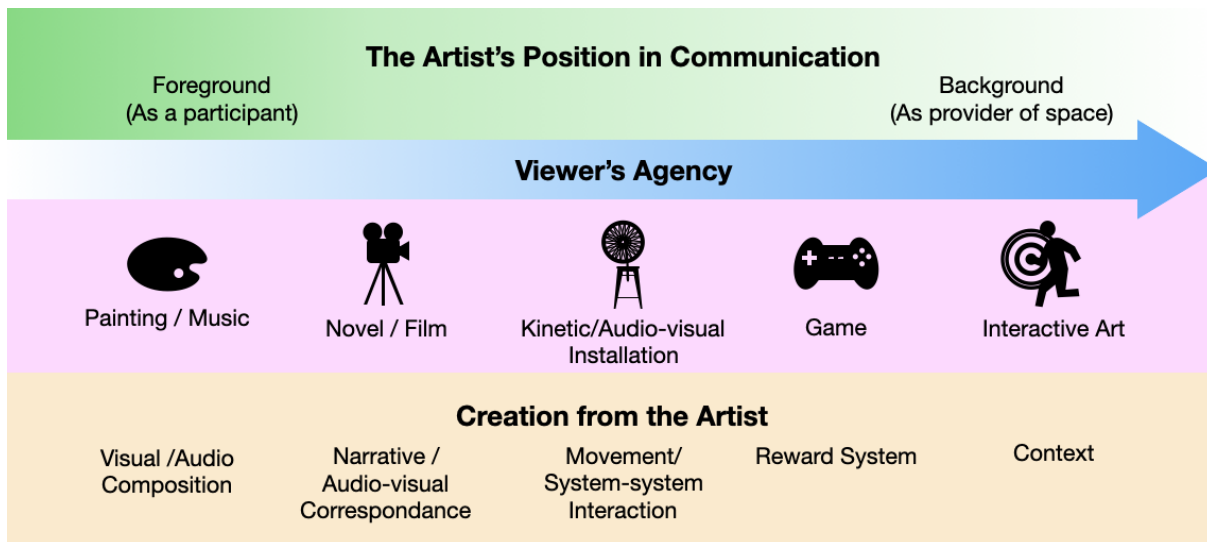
The Artist's Position in Communication

Foreground
(As a participant)

Background
(As provider of space)

Viewer's Agency

Painting / Music

Novel / Film

Kinetic/Audio-visual Installation

Game

Interactive Art

Creation from the Artist

Visual /Audio Composition

Narrative / Audio-visual Correspondance

Movement/ System-system Interaction

Reward System

Context